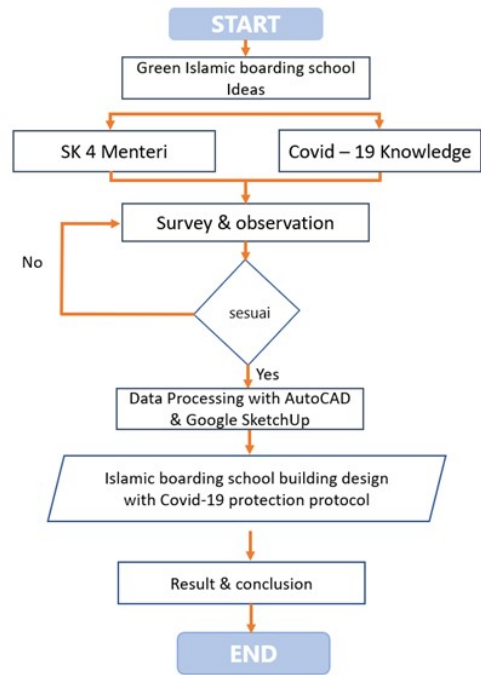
START

Green Islamic boarding school Ideas

SK 4 Menteri

Covid – 19 Knowledge

Survey & observation

No

sesuai

Yes

Data Processing with AutoCAD & Google SketchUp

Islamic boarding school building design with Covid-19 protection protocol

Result & conclusion

END